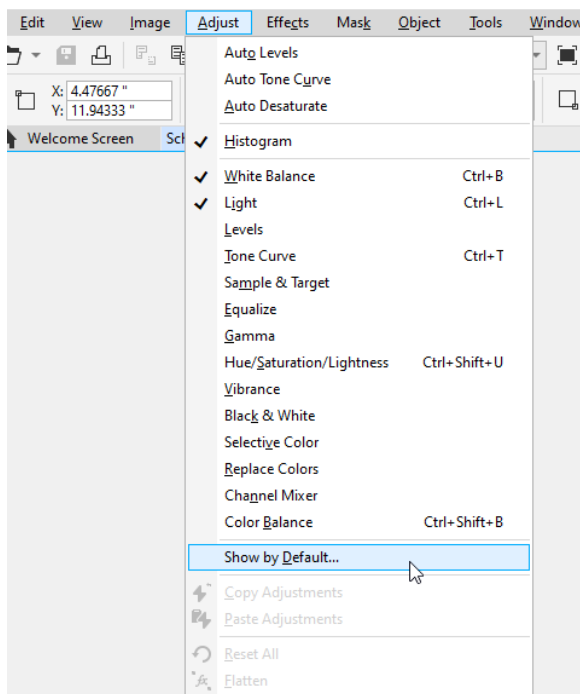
Edit View Image Adjust Effects Mask Object Tools Window

X: 4.47667 "
Y: 11.94333 "

Welcome Screen Sch

Auto Levels
Auto Tone Curve
Auto Desaturate
Histogram
White Balance Ctrl+B
Light Ctrl+L
Levels
Tone Curve Ctrl+T
Sample & Target
Equalize
Gamma
Hue/Saturation/Lightness Ctrl+Shift+U
Vibrance
Black & White
Selective Color
Replace Colors
Channel Mixer
Color Balance Ctrl+Shift+B
Show by Default...
Copy Adjustments
Paste Adjustments
Reset All
Flatten